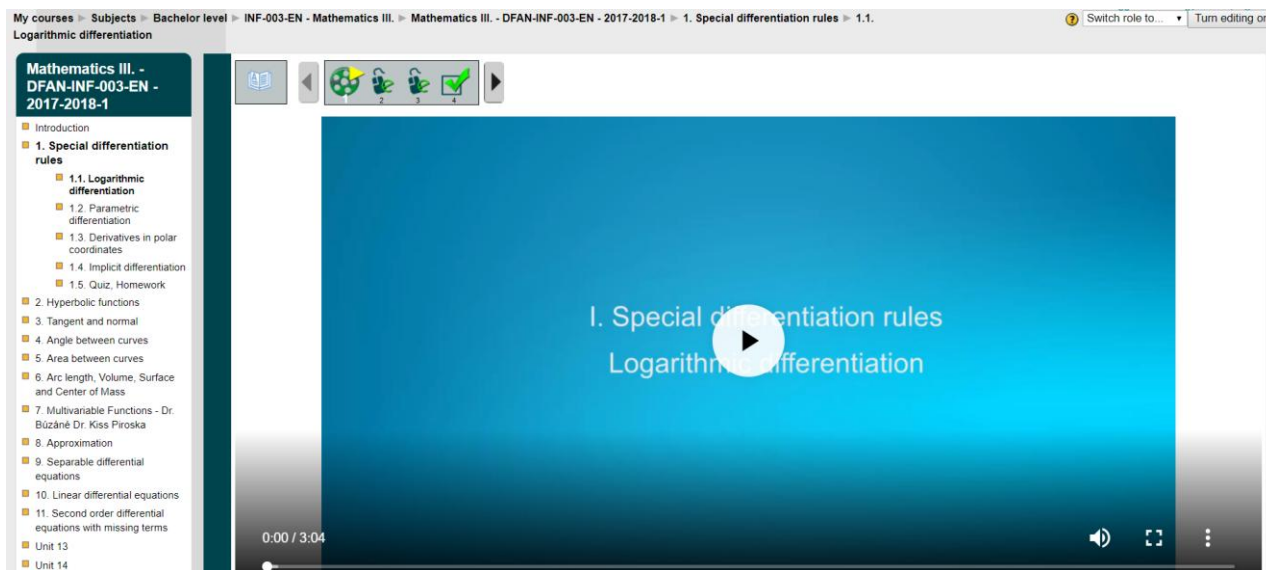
My courses ► Subjects ► Bachelor level ► INF-003-EN - Mathematics III. ► Mathematics III. - DFAN-INF-003-EN - 2017-2018-1 ► 1. Special differentiation rules ► 1.1. Logarithmic differentiation

Switch role to... Turn editing or

Mathematics III. - DFAN-INF-003-EN - 2017-2018-1

Introduction
1. Special differentiation rules
1.1. Logarithmic differentiation
1.2. Parametric differentiation
1.3. Derivatives in polar coordinates
1.4. Implicit differentiation
1.5. Quiz, Homework
2. Hyperbolic functions
3. Tangent and normal
4. Angle between curves
5. Area between curves
6. Arc length, Volume, Surface and Center of Mass
7. Multivariable Functions - Dr. Búzáné Dr. Kiss Piroska
8. Approximation
9. Separable differential equations
10. Linear differential equations
11. Second order differential equations with missing terms
Unit 13
Unit 14

1 2 3 4

I. Special di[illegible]entiation rules
Logarithm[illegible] differentiation

0:00 / 3:04